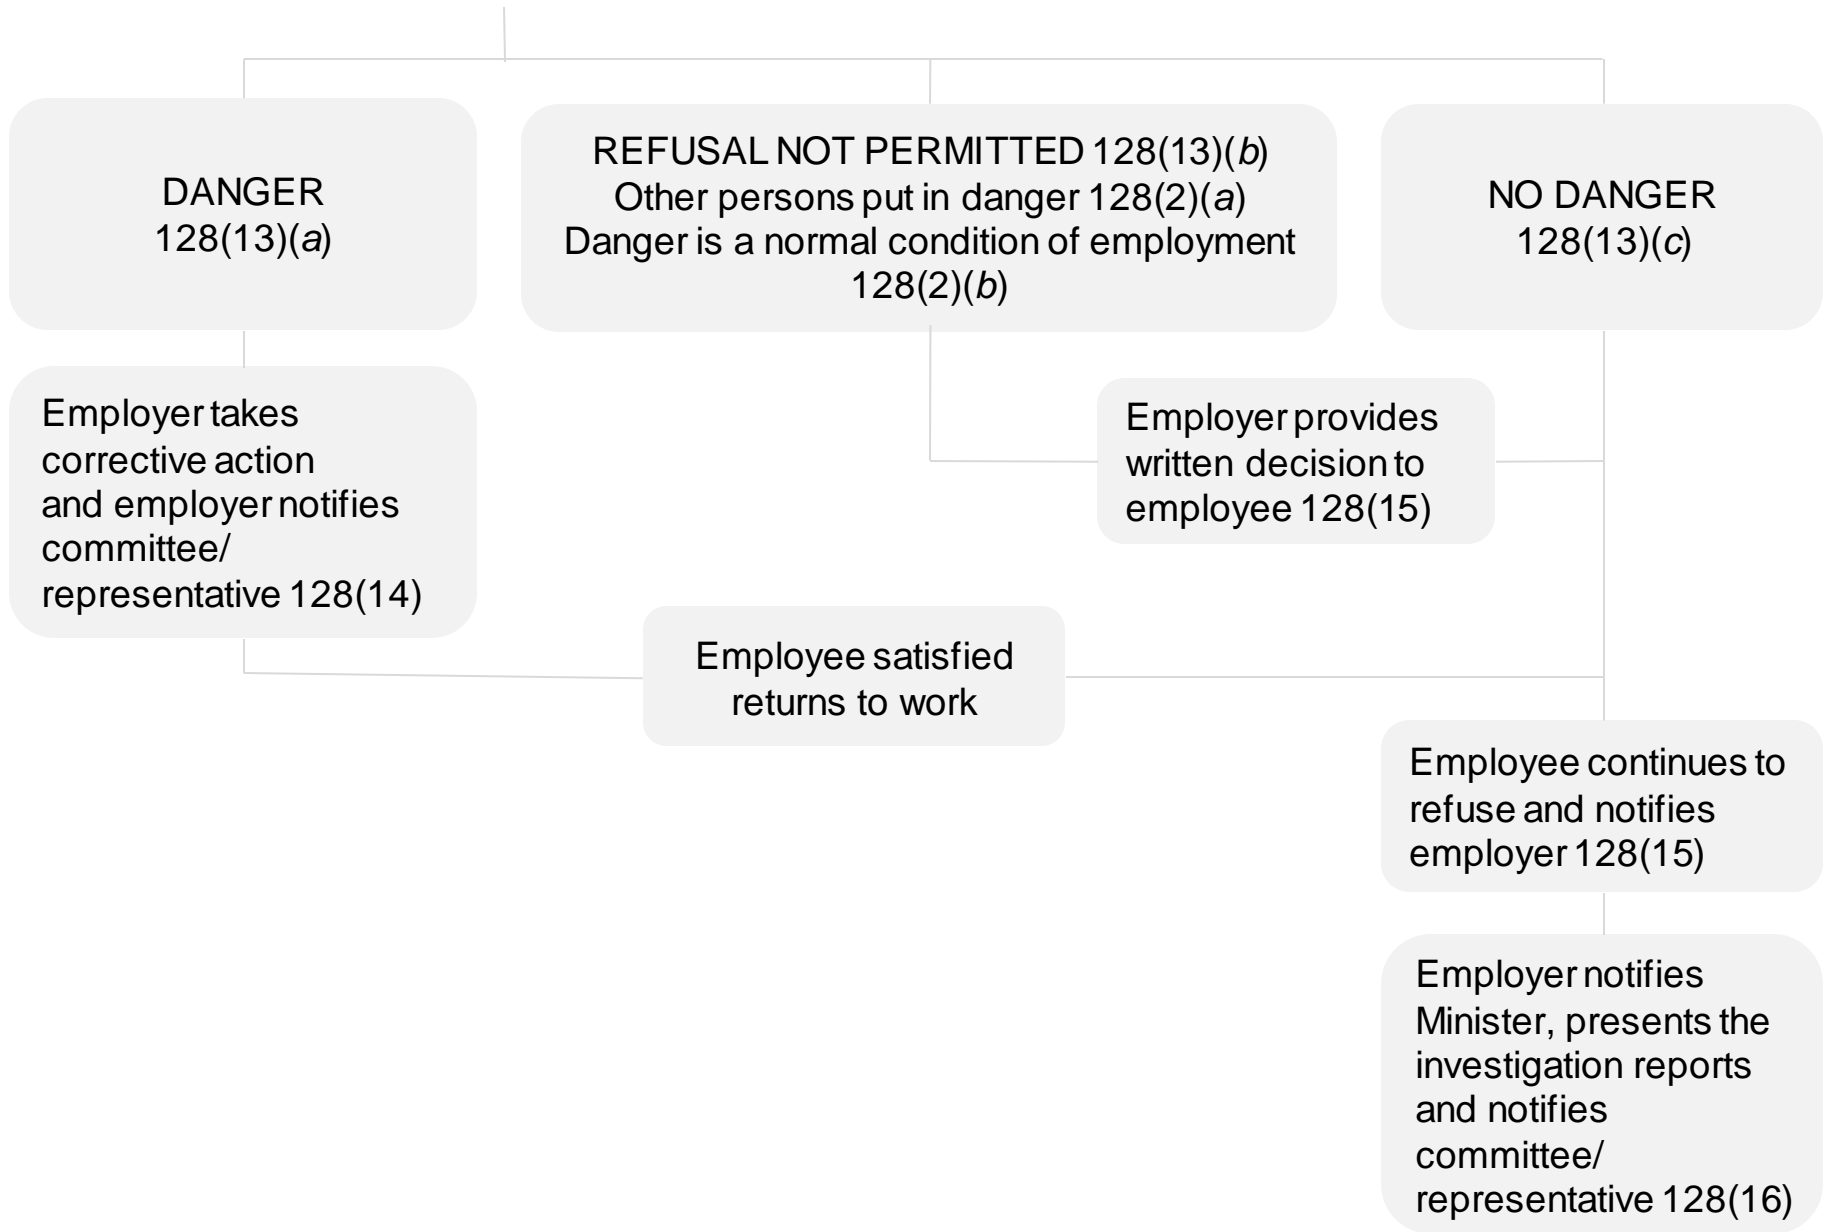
DANGER
128(13)(a)

REFUSAL NOT PERMITTED 128(13)(b)
Other persons put in danger 128(2)(a)
Danger is a normal condition of employment 128(2)(b)

NO DANGER
128(13)(c)

Employer takes corrective action and employer notifies committee/ representative 128(14)

Employer provides written decision to employee 128(15)

Employee satisfied returns to work

Employee continues to refuse and notifies employer 128(15)

Employer notifies Minister, presents the investigation reports and notifies committee/ representative 128(16)